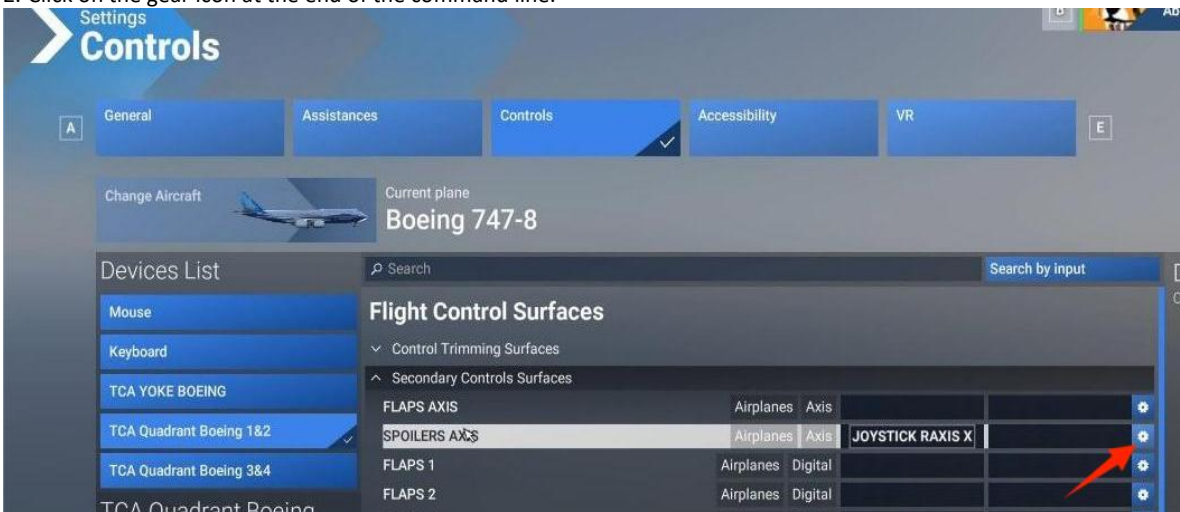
2. Click on the gear icon at the end of the command line.

Settings
Controls

A
General
Assistances
Controls
Accessibility
VR
E

Change Aircraft
Current plane
Boeing 747-8

Devices List
Mouse
Keyboard
TCA YOKE BOEING
TCA Quadrant Boeing 1&2
TCA Quadrant Boeing 3&4
TCA Quadrant Boeing

Search
Search by input

Flight Control Surfaces
Control Trimming Surfaces
Secondary Controls Surfaces

| | | | | |
|---|---|---|---|---|
| FLAPS AXIS | Airplanes | Axis | | |
| SPOILERS AXIS | Airplanes | Axis | JOYSTICK RAXIS X | |
| FLAPS 1 | Airplanes | Digital | | |
| FLAPS 2 | Airplanes | Digital | | |